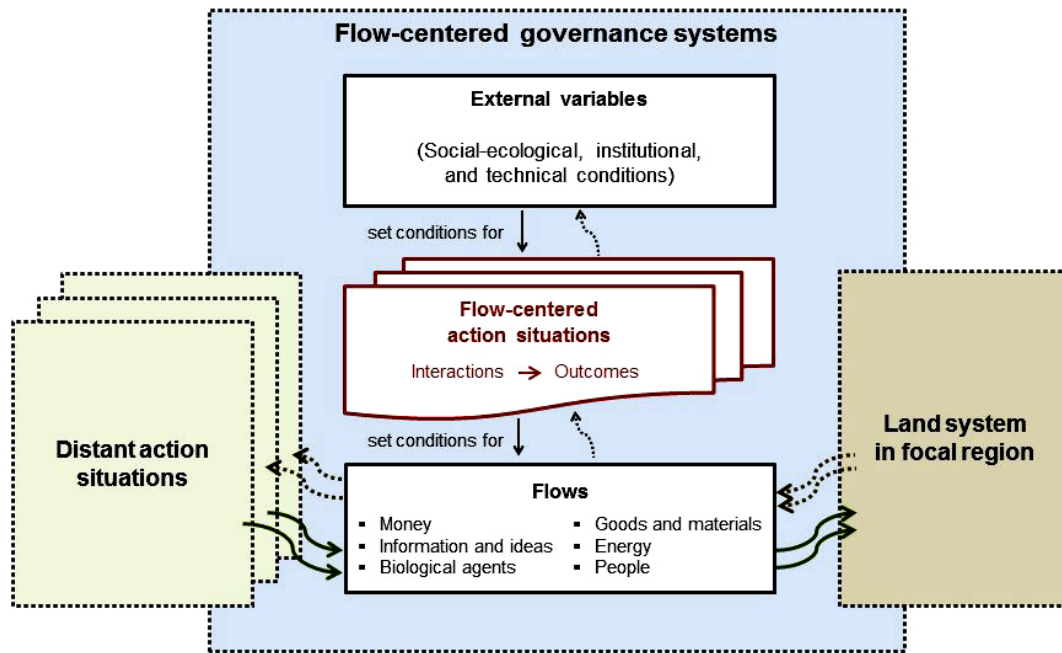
Flow-centered governance systems

External variables

(Social-ecological, institutional, and technical conditions)

set conditions for

Flow-centered action situations

Interactions → Outcomes

set conditions for

Distant action situations

Land system in focal region

Flows

- Money
- Information and ideas
- Biological agents
- Goods and materials
- Energy
- People